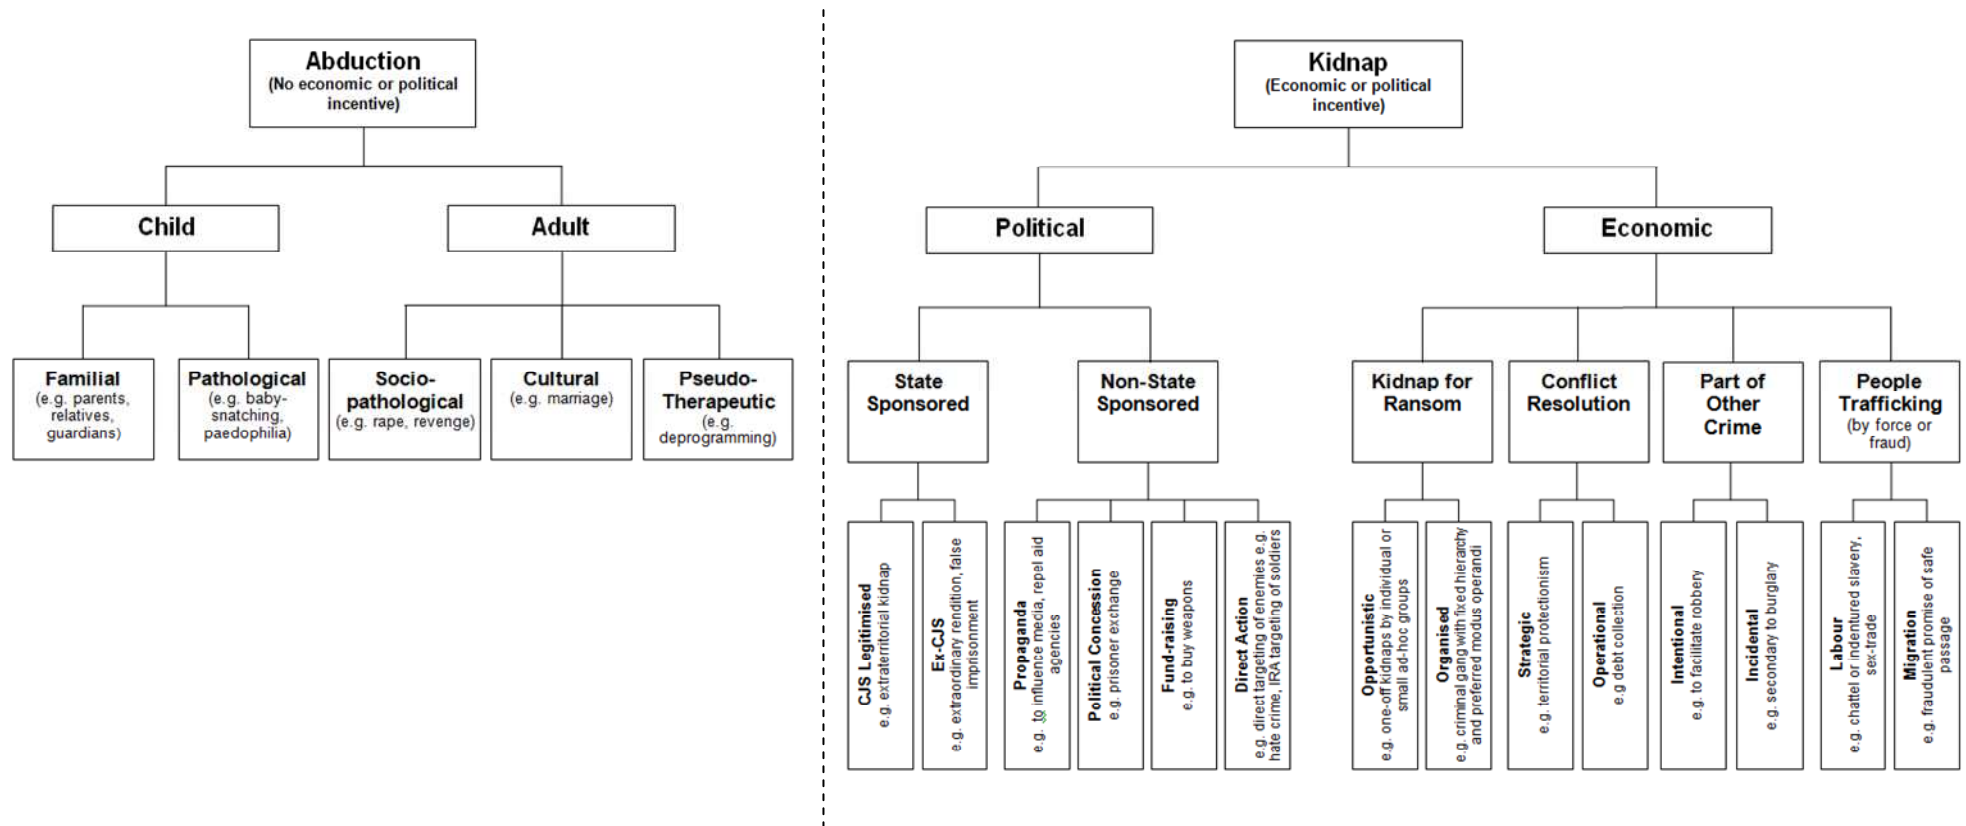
Abduction
(No economic or political incentive)

Child

Adult

Familial
(e.g. parents, relatives, guardians)

Pathological
(e.g. baby-snatching, paedophilia)

Socio-pathological
(e.g. rape, revenge)

Cultural
(e.g. marriage)

Pseudo-Therapeutic
(e.g. deprogramming)

Kidnap
(Economic or political incentive)

Political

Economic

State Sponsored

Non-State Sponsored

Kidnap for Ransom

Conflict Resolution

Part of Other Crime

People Trafficking
(by force or fraud)

CJS Legitimised
e.g. extraterritorial kidnap

Ex-CJS
e.g. extraordinary rendition, false imprisonment

Propaganda
e.g. to influence media, repel aid agencies

Political Concession
e.g. prisoner exchange

Fund-raising
e.g. to buy weapons

Direct Action
e.g. direct targeting of enemies e.g. hate crime, IRA targeting of soldiers

Opportunistic
e.g. one-off kidnaps by individual or small ad-hoc groups

Organised
e.g. criminal gang with fixed hierarchy and preferred modus operandi

Strategic
e.g. territorial protectionism

Operational
e.g debt collection

Intentional
e.g. to facilitate robbery

Incidental
e.g. secondary to burglary

Labour
e.g. chattel or indentured slavery, sex-trade

Migration
e.g. fraudulent promise of safe passage